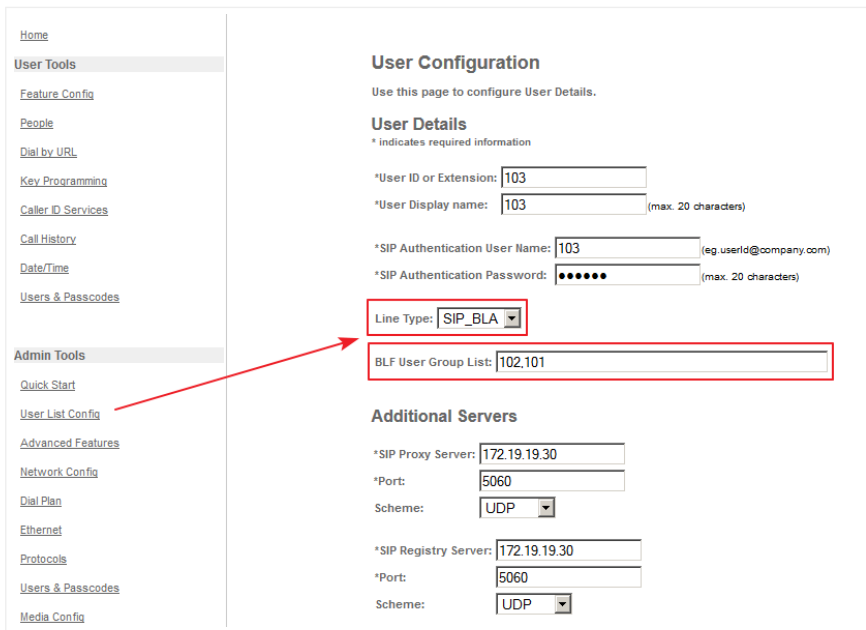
Home

User Tools

Feature Config

People

Dial by URL

Key Programming

Caller ID Services

Call History

Date/Time

Users & Passcodes

Admin Tools

Quick Start

User List Config

Advanced Features

Network Config

Dial Plan

Ethernet

Protocols

Users & Passcodes

Media Config

User Configuration

Use this page to configure User Details.

User Details

* indicates required information

*User ID or Extension: 103

*User Display name: 103 (max. 20 characters)

*SIP Authentication User Name: 103 (eg.userId@company.com)

*SIP Authentication Password: ●●●●●● (max. 20 characters)

Line Type: SIP_BLA

BLF User Group List: 102,101

Additional Servers

*SIP Proxy Server: 172.19.19.30

*Port: 5060

Scheme: UDP

*SIP Registry Server: 172.19.19.30

*Port: 5060

Scheme: UDP